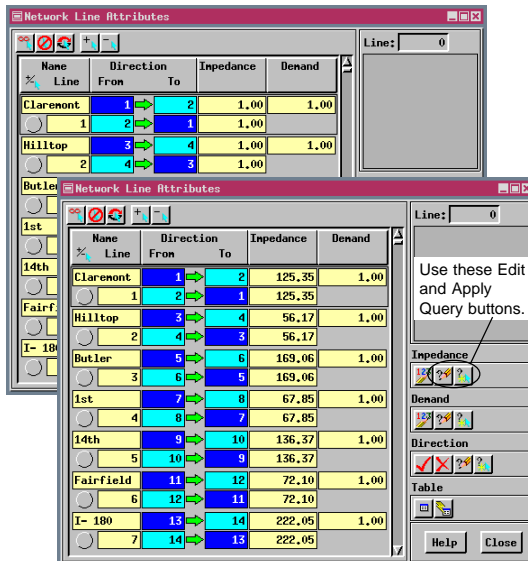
Network Line Attributes

Line: 0

| Name Line | Direction From | To | Impedance | Demand |
|---|---|---|---|---|
| Claremont | 1 | 2 | 1.00 | 1.00 |
| 1 | 2 | 1 | 1.00 | |
| Hilltop | 3 | 4 | 1.00 | 1.00 |
| 2 | 4 | 3 | 1.00 | |
| Butler | | | | |
| 1st | | | | |
| 14th | | | | |
| Fairf | | | | |
| I- 180 | | | | |

Network Line Attributes

Line: 0

| Name Line | Direction From | To | Impedance | Demand |
|---|---|---|---|---|
| Claremont | 1 | 2 | 125.35 | 1.00 |
| 1 | 2 | 1 | 125.35 | |
| Hilltop | 3 | 4 | 56.17 | 1.00 |
| 2 | 4 | 3 | 56.17 | |
| Butler | 5 | 6 | 169.06 | 1.00 |
| 3 | 6 | 5 | 169.06 | |
| 1st | 7 | 8 | 67.85 | 1.00 |
| 4 | 8 | 7 | 67.85 | |
| 14th | 9 | 10 | 136.37 | 1.00 |
| 5 | 10 | 9 | 136.37 | |
| Fairfield | 11 | 12 | 72.10 | 1.00 |
| 6 | 12 | 11 | 72.10 | |
| I- 180 | 13 | 14 | 222.05 | 1.00 |
| 7 | 14 | 13 | 222.05 | |

Use these Edit and Apply Query buttons.

Impedance

Demand

Direction

Table

Help

Close